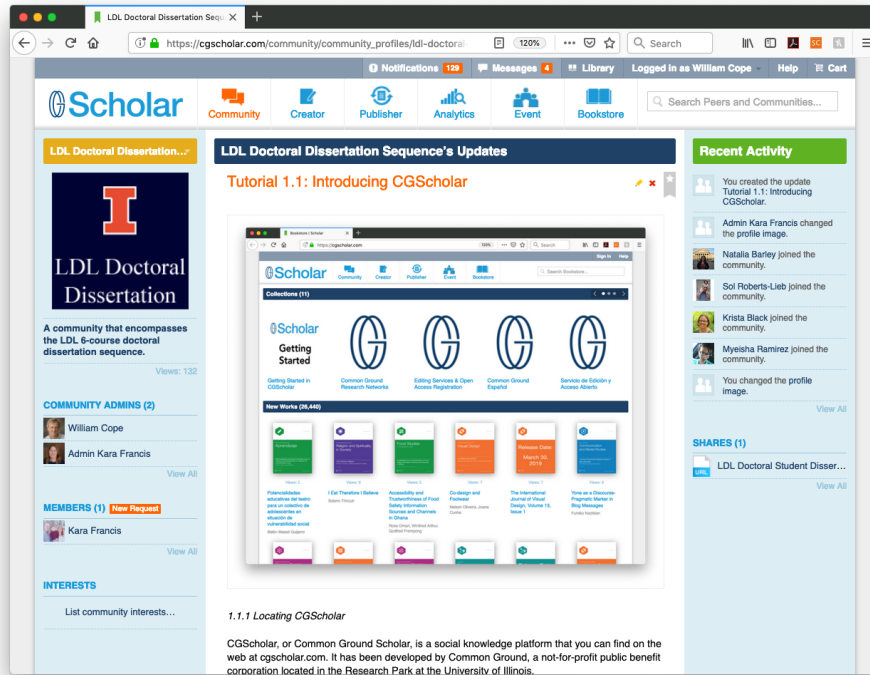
LDL Doctoral Dissertation Seque ×
https://cgscholar.com/community/community_profiles/ldl-doctora
120%
Search

Notifications 129 Messages 4 Library Logged in as William Cope Help Cart

CGScholar
Community Creator Publisher Analytics Event Bookstore
Search Peers and Communities...

LDL Doctoral Dissertation...

I
LDL Doctoral Dissertation

A community that encompasses the LDL 6-course doctoral dissertation sequence.

Views: 132

COMMUNITY ADMINS (2)
William Cope
Admin Kara Francis
View All

MEMBERS (1) New Request
Kara Francis
View All

INTERESTS
List community interests...

LDL Doctoral Dissertation Sequence's Updates

Tutorial 1.1: Introducing CGScholar

Bookstore | Scholar
https://cgscholar.com
CGScholar
Community Creator Publisher Event Bookstore
Search Bookstore...
Sign In Help
Collections (11)
CGScholar Getting Started
Getting Started in CGScholar
Common Ground Research Networks
Editing Services & Open Access Registration
Common Ground Español
Servicio de Edición y Acceso Abierto
New Works (26,440)
Potencialidades educativas del teatro para un colectivo de adolescentes en situación de vulnerabilidad social
I Eat Therefore I Believe
Accessibility and Trustworthiness of Food Safety Information Sources and Channels in Ghana
Co-design and Footwear
Release Date: March 30, 2019
The International Journal of Visual Design, Volume 13, Issue 1
Yome as a Discourse-Pragmatic Marker in Blog Messages

1.1.1 Locating CGScholar

CGScholar, or Common Ground Scholar, is a social knowledge platform that you can find on the web at cgscholar.com. It has been developed by Common Ground, a not-for-profit public benefit corporation located in the Research Park at the University of Illinois.

Recent Activity
You created the update Tutorial 1.1: Introducing CGScholar.
Admin Kara Francis changed the profile image.
Natalia Barley joined the community.
Sol Roberts-Lieb joined the community.
Krista Black joined the community.
Myeisha Ramirez joined the community.
You changed the profile image.
View All

SHARES (1)
URL LDL Doctoral Student Disser...
View All